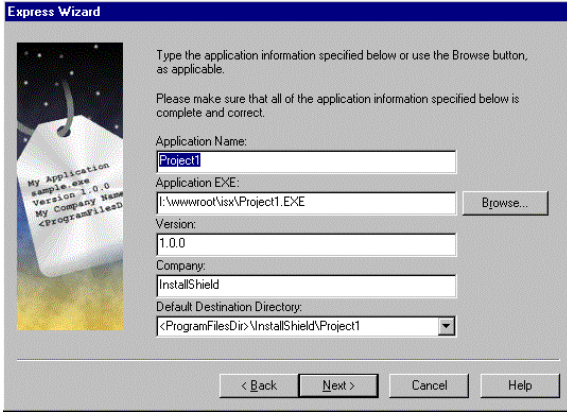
Express Wizard

My Application
sample.exe
Version 1.0.0
My Company Name
<ProgramFilesD

Type the application information specified below or use the Browse button, as applicable.

Please make sure that all of the application information specified below is complete and correct.

Application Name:
Project1

Application EXE:
I:\wwwroot\isx\Project1.EXE

Browse...

Version:
1.0.0

Company:
InstallShield

Default Destination Directory:
<ProgramFilesDir>\InstallShield\Project1

< Back
Next >
Cancel
Help